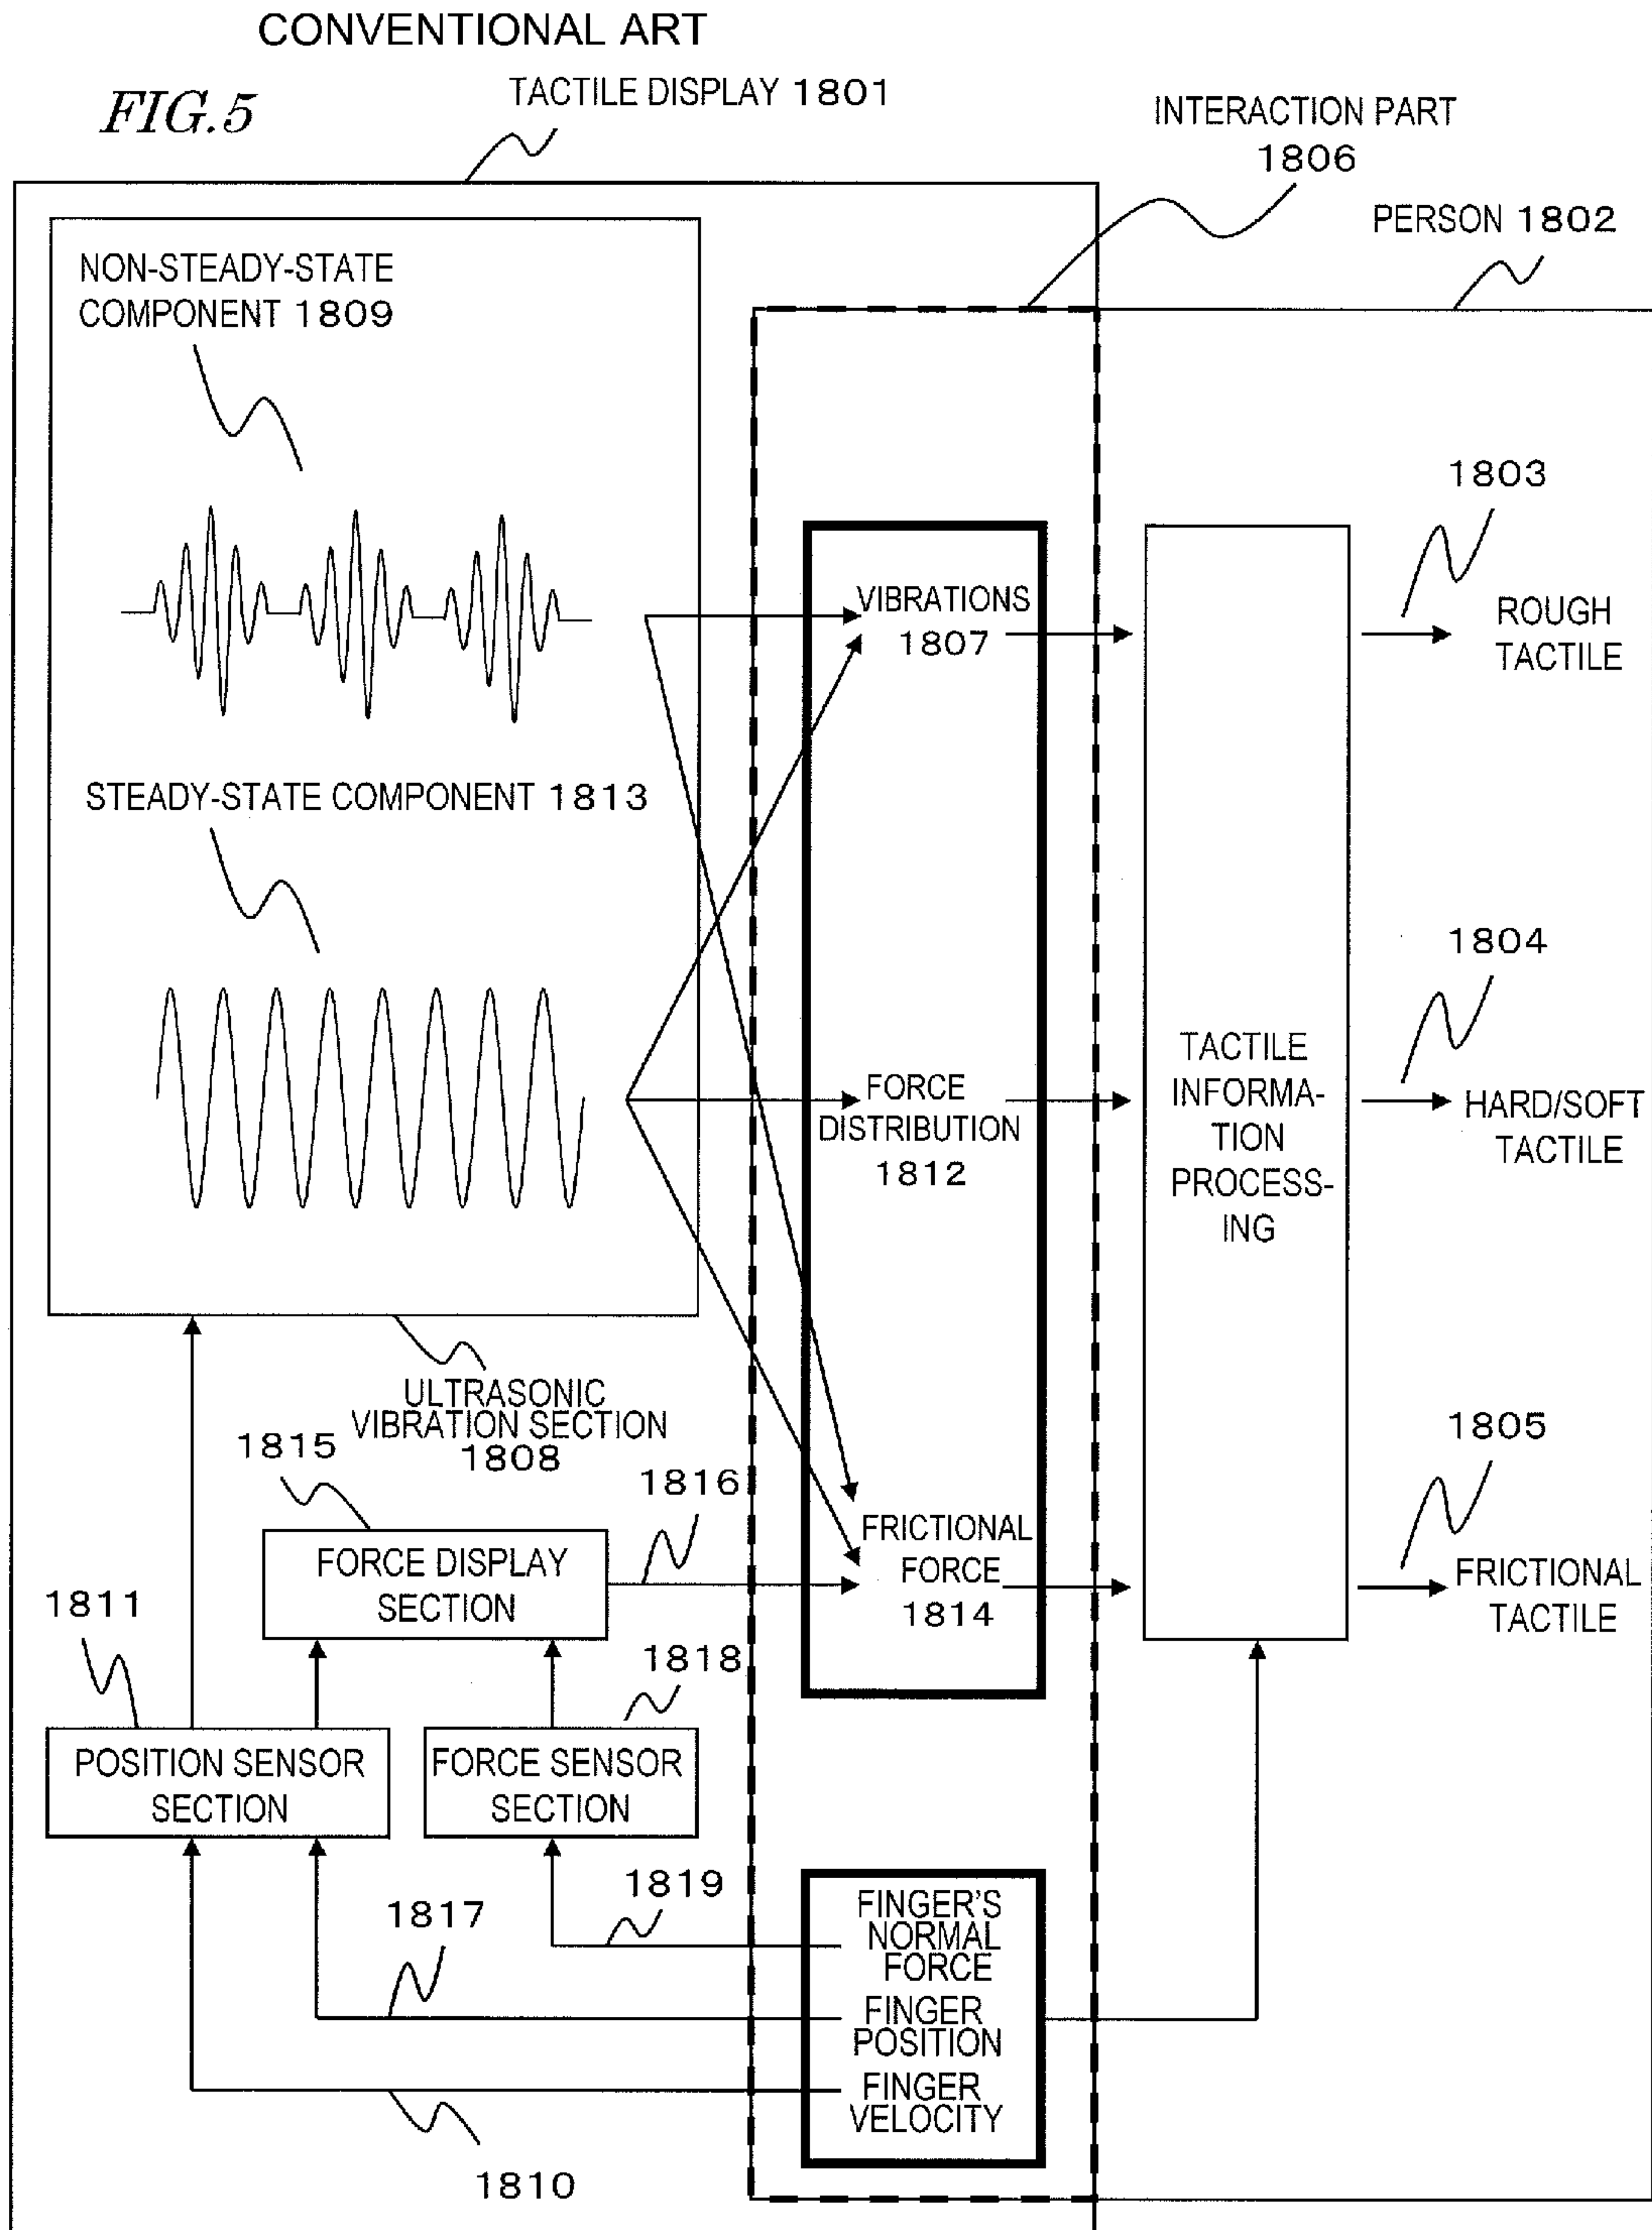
CONVENTIONAL ART

FIG.5

TACTILE DISPLAY 1801

INTERACTION PART 1806

PERSON 1802

NON-STEADY-STATE COMPONENT 1809

STEADY-STATE COMPONENT 1813

VIBRATIONS 1807

FORCE DISTRIBUTION 1812

FRICTIONAL FORCE 1814

TACTILE INFORMATION PROCESSING

1803

ROUGH TACTILE

1804

HARD/SOFT TACTILE

1805

FRICTIONAL TACTILE

ULTRASONIC VIBRATION SECTION 1808

1815

1816

FORCE DISPLAY SECTION

1811

1818

POSITION SENSOR SECTION

FORCE SENSOR SECTION

1819

1817

FINGER'S NORMAL FORCE

FINGER POSITION

FINGER VELOCITY

1810